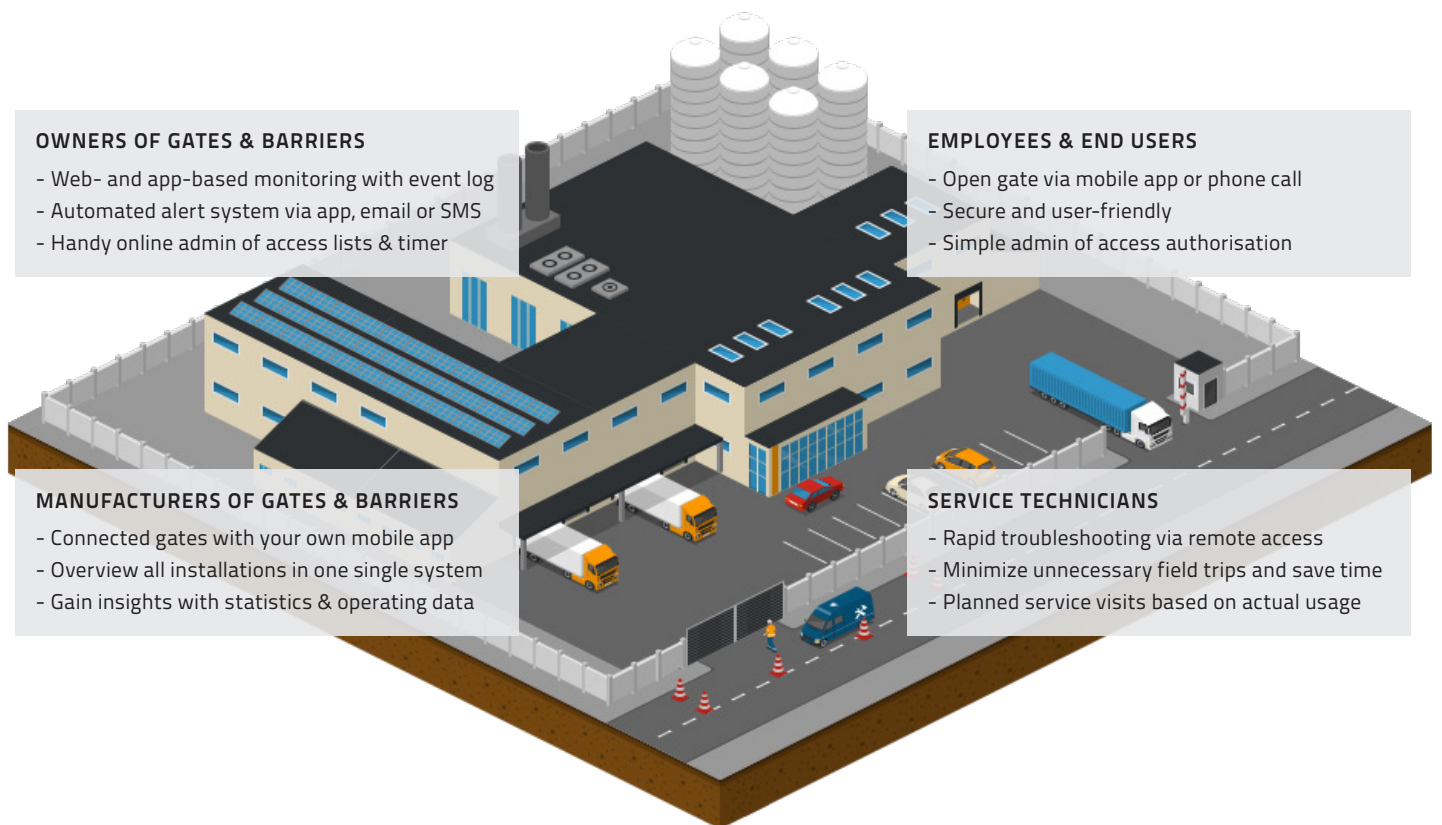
OWNERS OF GATES & BARRIERS
- Web- and app-based monitoring with event log
- Automated alert system via app, email or SMS
- Handy online admin of access lists & timer

EMPLOYEES & END USERS
- Open gate via mobile app or phone call
- Secure and user-friendly
- Simple admin of access authorisation

MANUFACTURERS OF GATES & BARRIERS
- Connected gates with your own mobile app
- Overview all installations in one single system
- Gain insights with statistics & operating data

SERVICE TECHNICIANS
- Rapid troubleshooting via remote access
- Minimize unnecessary field trips and save time
- Planned service visits based on actual usage